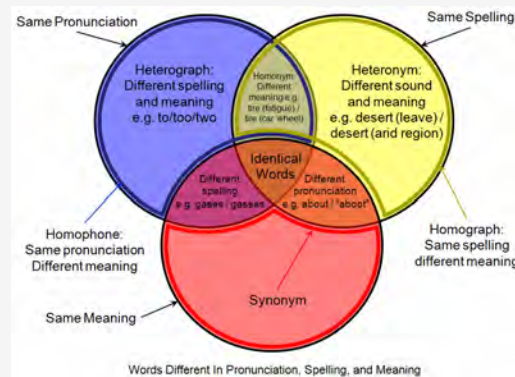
Same Pronunciation

Same Spelling

Heterograph: Different spelling and meaning e.g. to/too/two

Homonym: Different meaning e.g. tire (fatigue) / tire (car wheel)

Heteronym: Different sound and meaning e.g. desert (leave) / desert (arid region)

Identical Words

Different spelling e.g. gases / gasses

Different pronunciation e.g. about / "aboot"

Homophone: Same pronunciation Different meaning

Homograph: Same spelling different meaning

Synonym

Same Meaning

Words Different In Pronunciation, Spelling, and Meaning